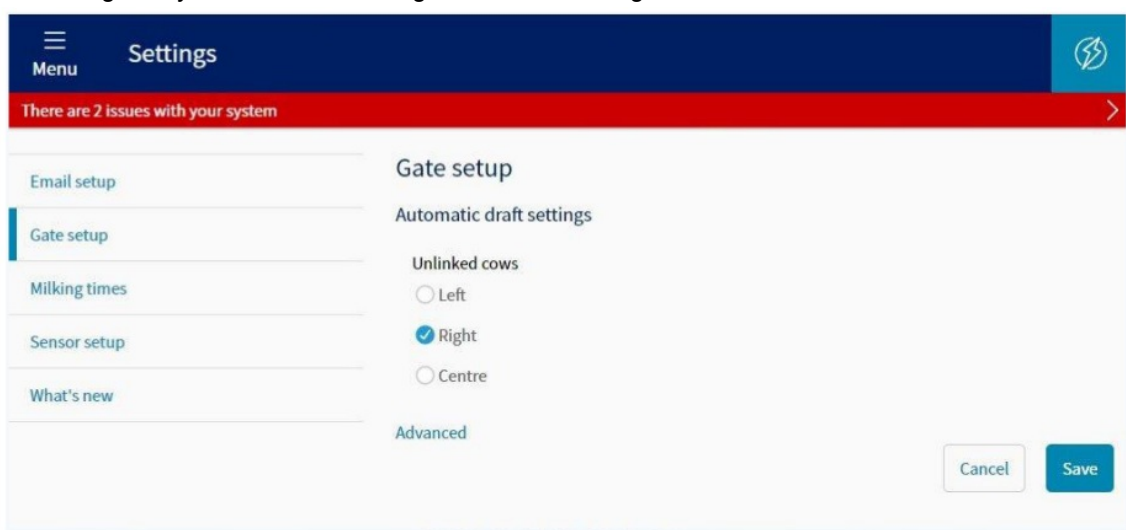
Menu

Settings

There are 2 issues with your system

Email setup

Gate setup

Milking times

Sensor setup

What's new

Gate setup

Automatic draft settings

Unlinked cows

Left

Right

Centre

Advanced

Cancel

Save